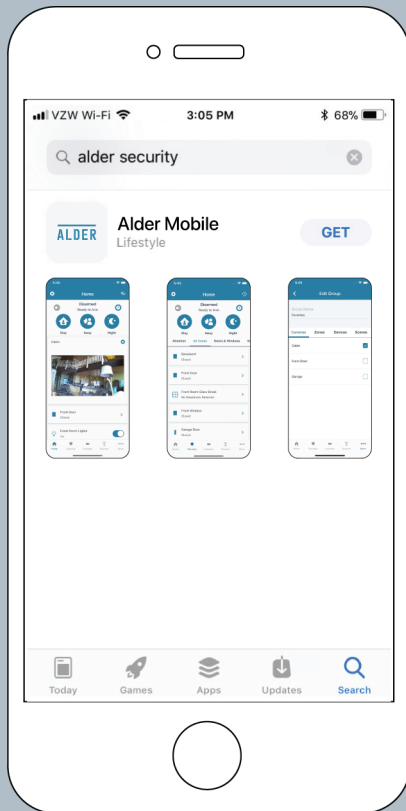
VZW Wi-Fi 3:05 PM 68%

alder security

ALDER

Alder Mobile

Lifestyle

GET

Home

Disarmed

Ready to Arm

Stay

Away

Night

Home

Disarmed

Ready to Arm

Stay

Away

Night

Edit Group

Cameras

Zones

Devices

Scenes

Today

Games

Apps

Updates

Search